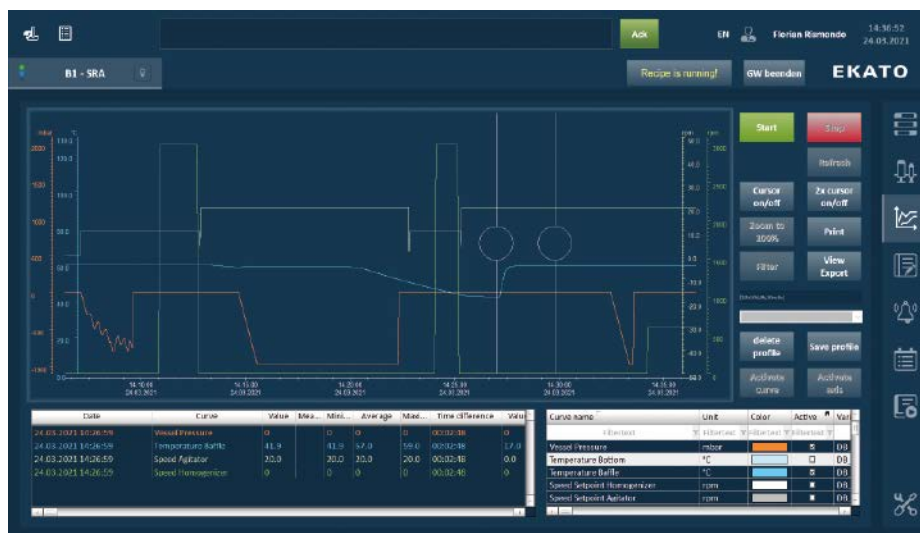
Ack

EN Florian Riamondo 14:36:52 24.03.2021

B1 - SRA

Recipe is running! GW beenden EKATO

Start Stop

Refresh

Cursor on/off 2x cursor on/off

Zoom to 100% Print

Filter View Export

delete profile Save profile

Activate curve Activate axis

mbar °C rpm rpm

2000 100.0 50.0 3000
1500 80.0 40.0 2500
1000 60.0 30.0 2000
500 40.0 20.0 1500
0 20.0 10.0 1000
-500 0.0 0.0 500
-1000 -20.0 -10.0 0
-20.0
-30.0
-40.0
-50.0

14:10:00 24.03.2021 14:15:00 24.03.2021 14:20:00 24.03.2021 14:25:00 24.03.2021 14:30:00 24.03.2021 14:35:00 24.03.2021

| Date | Curve | Value | Mea... | Mini... | Average | Maxi... | Time difference | Valu |
|---|---|---|---|---|---|---|---|---|
| 24.03.2021 14:26:59 | Vessel Pressure | 0 | | 0 | 0 | 0 | 00:02:48 | 0 |
| 24.03.2021 14:26:59 | Temperature Baffle | 41.9 | | 41.9 | 57.0 | 59.0 | 00:02:48 | 17.0 |
| 24.03.2021 14:26:59 | Speed Agitator | 20.0 | | 20.0 | 20.0 | 20.0 | 00:02:48 | 0.0 |
| 24.03.2021 14:26:59 | Speed Homogenizer | 0 | | 0 | 0 | 0 | 00:02:48 | 0 |

| Curve name | Unit | Color | Active | Vari |
|---|---|---|---|---|
| Filtertext | Filtertext | Filtertext | Filtertext | |
| Vessel Pressure | mbar | | ☒ | DB |
| Temperature Bottom | °C | | ☐ | DB |
| Temperature Baffle | °C | | ☒ | DB |
| Speed Setpoint Homogenizer | rpm | | ■ | DB |
| Speed Setpoint Agitator | rpm | | ■ | DB |